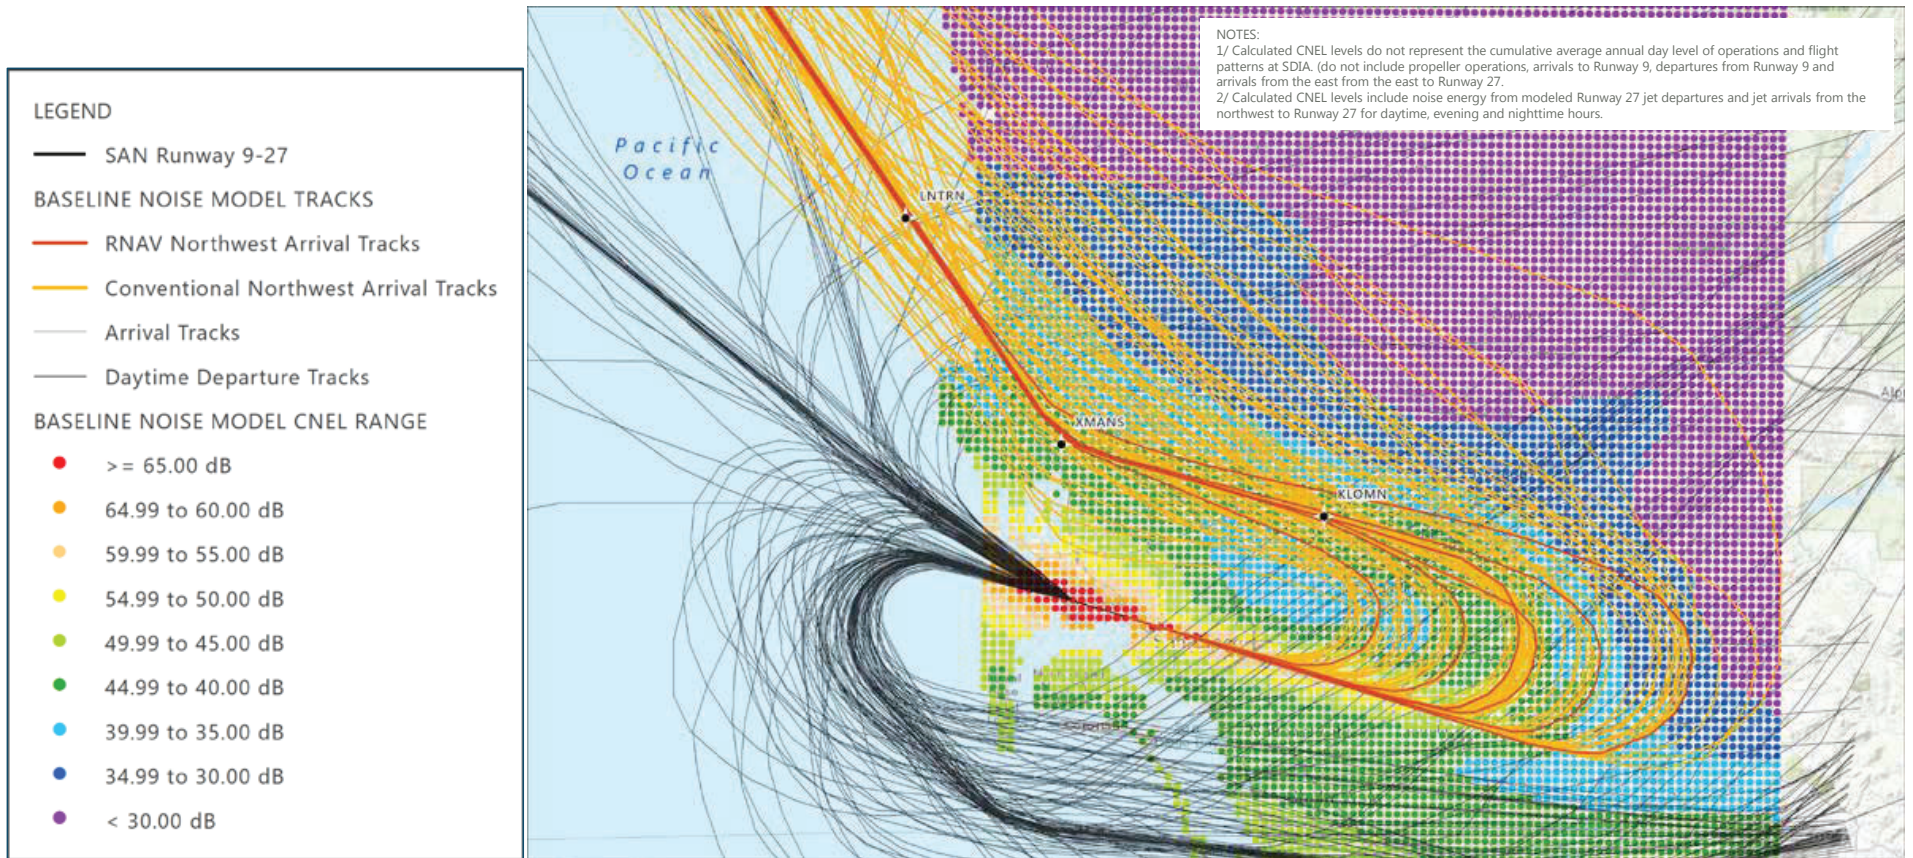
LEGEND

SAN Runway 9-27

BASELINE NOISE MODEL TRACKS

RNAV Northwest Arrival Tracks

Conventional Northwest Arrival Tracks

Arrival Tracks

Daytime Departure Tracks

BASELINE NOISE MODEL CNEL RANGE

>= 65.00 dB

64.99 to 60.00 dB

59.99 to 55.00 dB

54.99 to 50.00 dB

49.99 to 45.00 dB

44.99 to 40.00 dB

39.99 to 35.00 dB

34.99 to 30.00 dB

< 30.00 dB

Pacific Ocean

LNTRN

XMANS

KLOMN

NOTES:
1/ Calculated CNEL levels do not represent the cumulative average annual day level of operations and flight patterns at SDIA. (do not include propeller operations, arrivals to Runway 9, departures from Runway 9 and arrivals from the east from the east to Runway 27.
2/ Calculated CNEL levels include noise energy from modeled Runway 27 jet departures and jet arrivals from the northwest to Runway 27 for daytime, evening and nighttime hours.

Alp